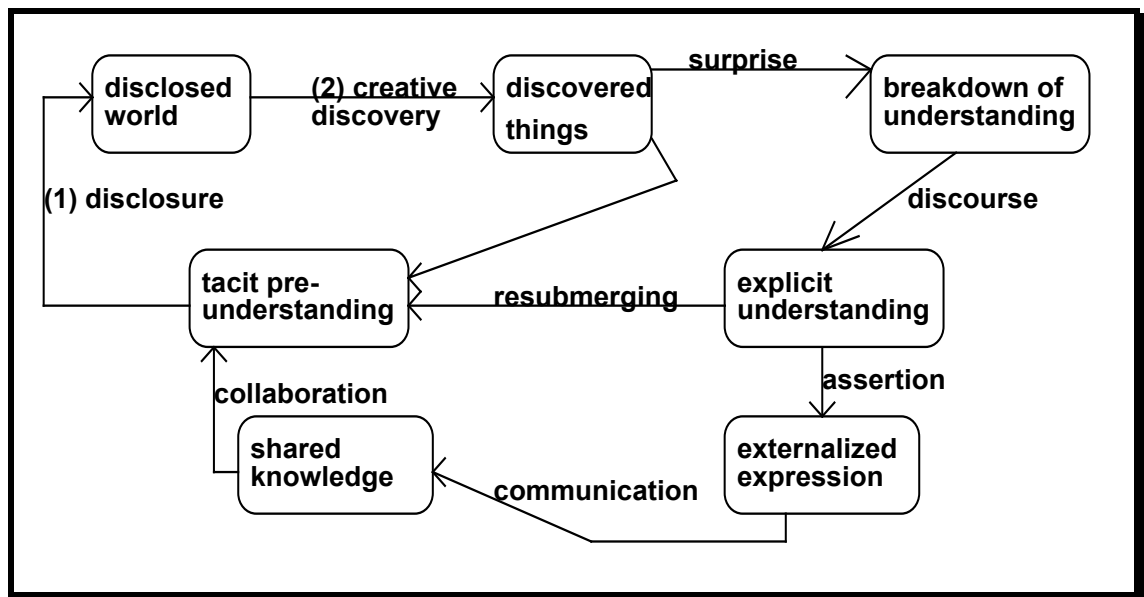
disclosed world

(2) creative discovery

discovered things

surprise

breakdown of understanding

(1) disclosure

discourse

tacit pre-understanding

resubmerging

explicit understanding

assertion

collaboration

shared knowledge

externalized expression

communication